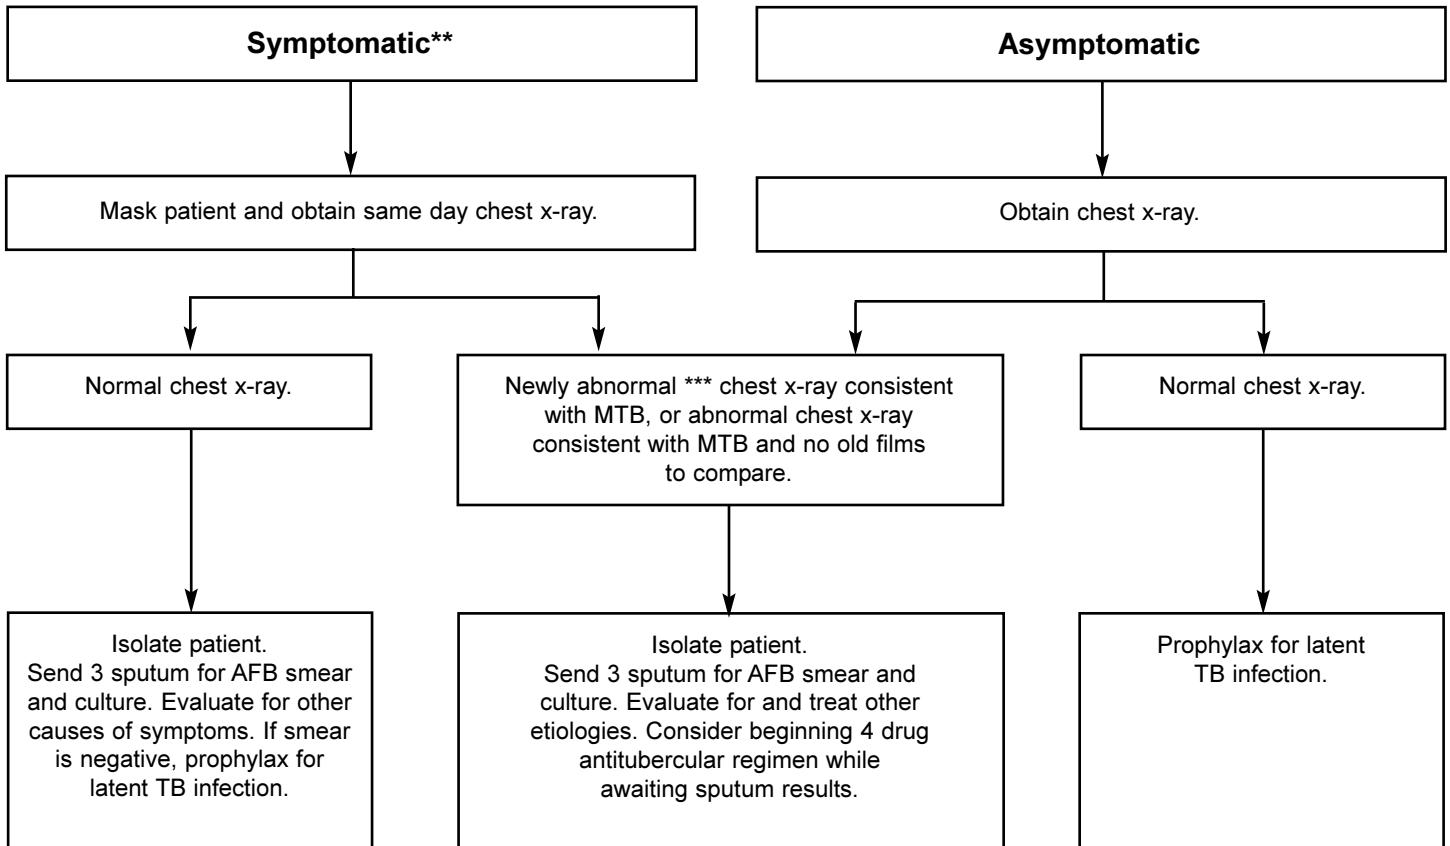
Symptomatic**

Asymptomatic

Mask patient and obtain same day chest x-ray.

Obtain chest x-ray.

Normal chest x-ray.

Newly abnormal *** chest x-ray consistent with MTB, or abnormal chest x-ray consistent with MTB and no old films to compare.

Normal chest x-ray.

Isolate patient. Send 3 sputum for AFB smear and culture. Evaluate for other causes of symptoms. If smear is negative, prophylax for latent TB infection.

Isolate patient. Send 3 sputum for AFB smear and culture. Evaluate for and treat other etiologies. Consider beginning 4 drug antitubercular regimen while awaiting sputum results.

Prophylax for latent TB infection.